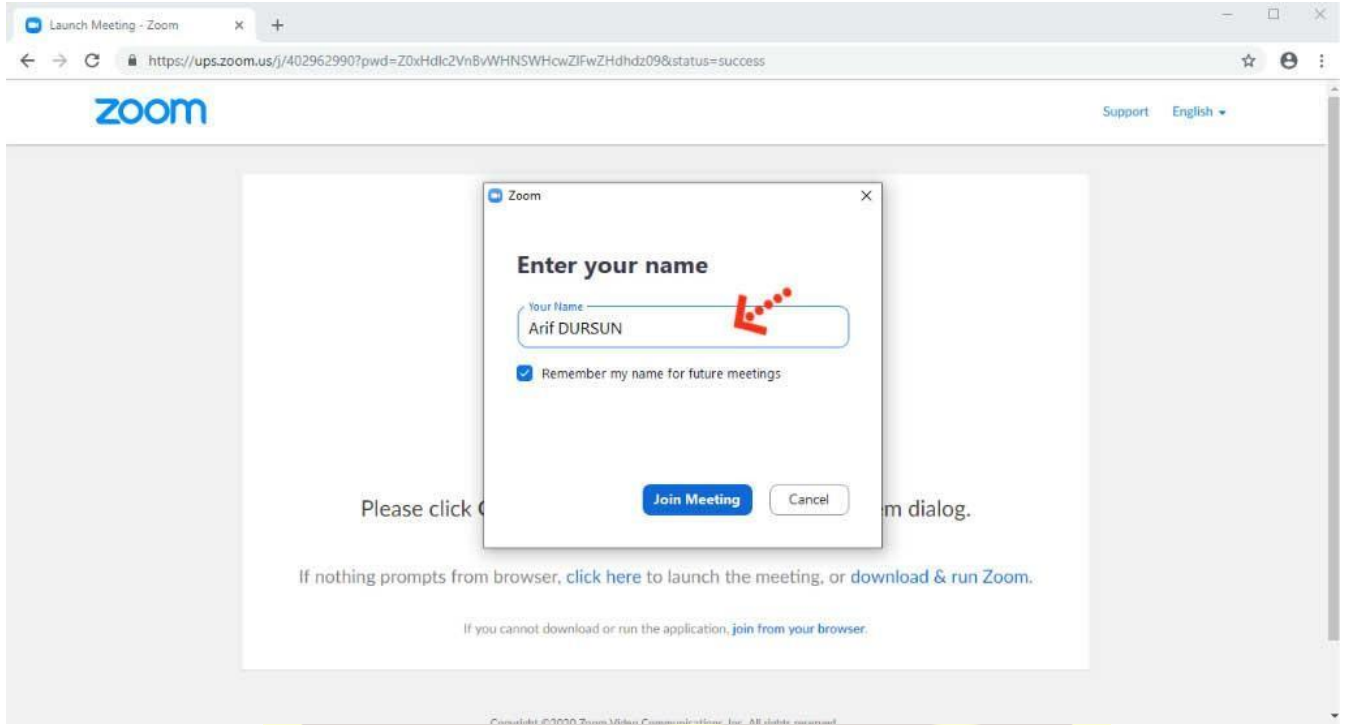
Launch Meeting - Zoom ×

https://ups.zoom.us/j/402962990?pwd=Z0xHdlc2VnBvWHNSWHcwZlFwZHdhdz09&status=success

zoom

Support English

Zoom ×

Enter your name

Your Name
Arif DURSUN

Remember my name for future meetings

Join Meeting Cancel

Please click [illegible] m dialog.

If nothing prompts from browser, click here to launch the meeting, or download & run Zoom.

If you cannot download or run the application, join from your browser.

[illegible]